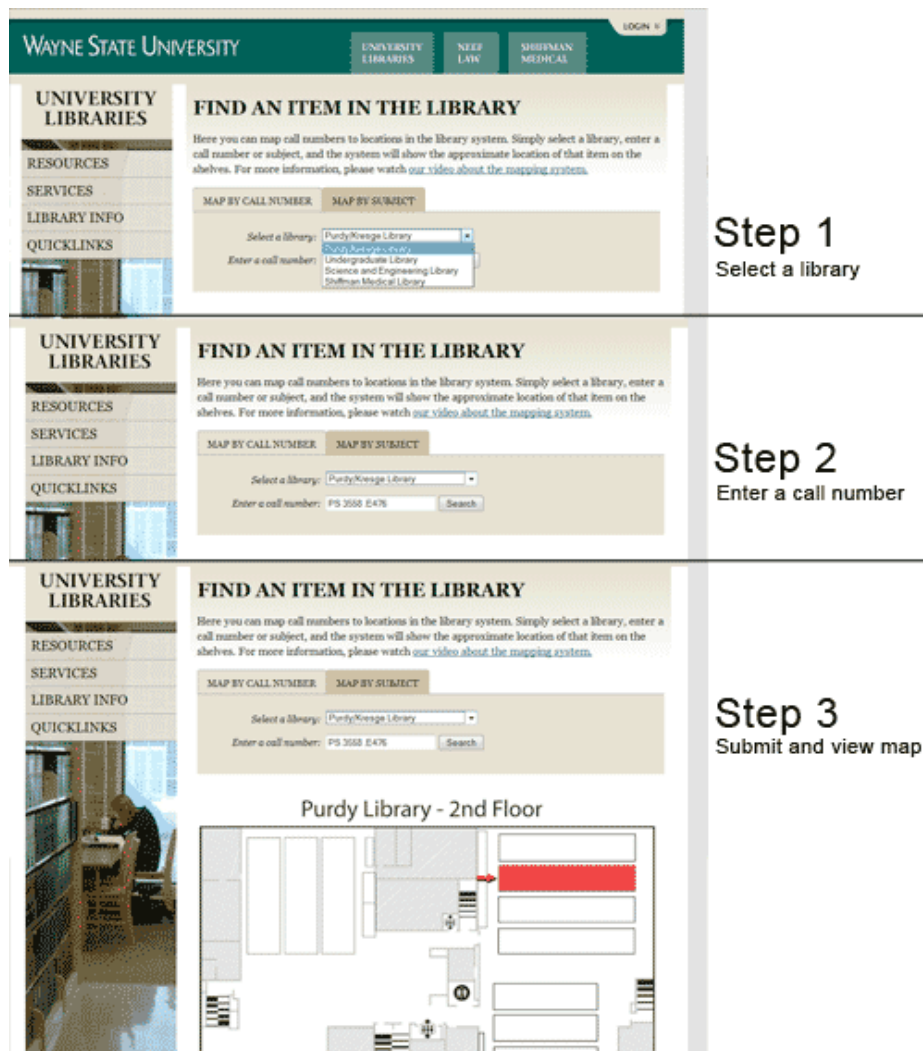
LOGIN

WAYNE STATE UNIVERSITY

UNIVERSITY LIBRARIES

NEEF LAW

SHIFFMAN MEDICAL

UNIVERSITY LIBRARIES

RESOURCES

SERVICES

LIBRARY INFO

QUICKLINKS

FIND AN ITEM IN THE LIBRARY

Here you can map call numbers to locations in the library system. Simply select a library, enter a call number or subject, and the system will show the approximate location of that item on the shelves. For more information, please watch our video about the mapping system.

MAP BY CALL NUMBER

MAP BY SUBJECT

Select a library: Purdy/Kresge Library

Purdy/Kresge Library

Undergraduate Library

Science and Engineering Library

Shiffman Medical Library

Enter a call number:

Step 1

Select a library

UNIVERSITY LIBRARIES

RESOURCES

SERVICES

LIBRARY INFO

QUICKLINKS

FIND AN ITEM IN THE LIBRARY

Here you can map call numbers to locations in the library system. Simply select a library, enter a call number or subject, and the system will show the approximate location of that item on the shelves. For more information, please watch our video about the mapping system.

MAP BY CALL NUMBER

MAP BY SUBJECT

Select a library: Purdy/Kresge Library

Enter a call number: PS 3558 .E476

Search

Step 2

Enter a call number

UNIVERSITY LIBRARIES

RESOURCES

SERVICES

LIBRARY INFO

QUICKLINKS

FIND AN ITEM IN THE LIBRARY

Here you can map call numbers to locations in the library system. Simply select a library, enter a call number or subject, and the system will show the approximate location of that item on the shelves. For more information, please watch our video about the mapping system.

MAP BY CALL NUMBER

MAP BY SUBJECT

Select a library: Purdy/Kresge Library

Enter a call number: PS 3558 .E476

Search

Step 3

Submit and view map

Purdy Library - 2nd Floor